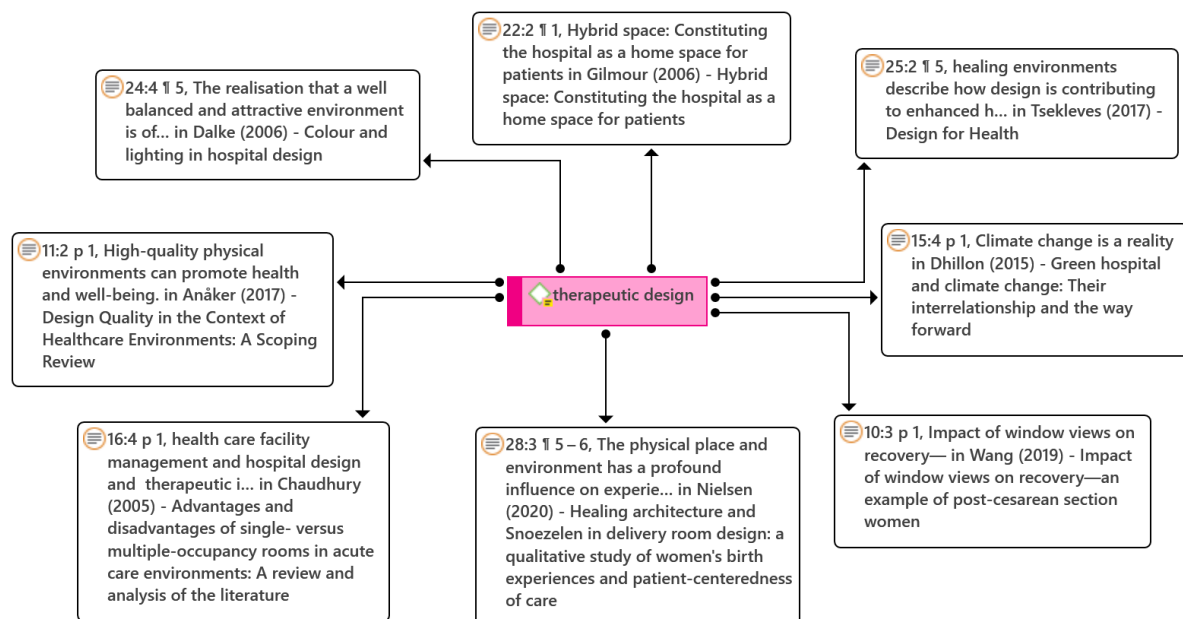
22:2 ¶ 1, Hybrid space: Constituting the hospital as a home space for patients in Gilmour (2006) - Hybrid space: Constituting the hospital as a home space for patients

24:4 ¶ 5, The realisation that a well balanced and attractive environment is of... in Dalke (2006) - Colour and lighting in hospital design

25:2 ¶ 5, healing environments describe how design is contributing to enhanced h... in Tsekleves (2017) - Design for Health

11:2 p 1, High-quality physical environments can promote health and well-being. in Anåker (2017) - Design Quality in the Context of Healthcare Environments: A Scoping Review

therapeutic design

15:4 p 1, Climate change is a reality in Dhillon (2015) - Green hospital and climate change: Their interrelationship and the way forward

16:4 p 1, health care facility management and hospital design and therapeutic i... in Chaudhury (2005) - Advantages and disadvantages of single- versus multiple-occupancy rooms in acute care environments: A review and analysis of the literature

28:3 ¶ 5 – 6, The physical place and environment has a profound influence on experie... in Nielsen (2020) - Healing architecture and Snoezelen in delivery room design: a qualitative study of women's birth experiences and patient-centeredness of care

10:3 p 1, Impact of window views on recovery— in Wang (2019) - Impact of window views on recovery—an example of post-cesarean section women